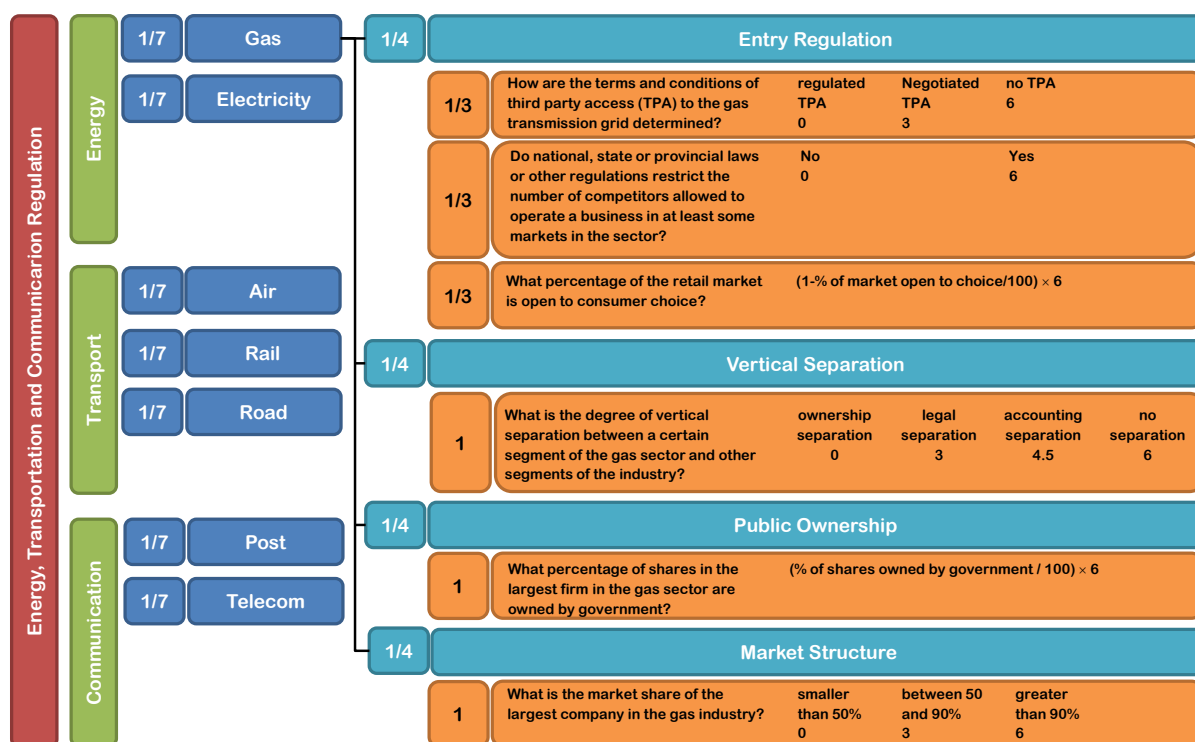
Energy, Transportation and Communicarion Regulation

Energy

1/7 Gas

1/7 Electricity

Transport

1/7 Air

1/7 Rail

1/7 Road

Communication

1/7 Post

1/7 Telecom

1/4 Entry Regulation

1/3 How are the terms and conditions of third party access (TPA) to the gas transmission grid determined? regulated TPA 0 Negotiated TPA 3 no TPA 6

1/3 Do national, state or provincial laws or other regulations restrict the number of competitors allowed to operate a business in at least some markets in the sector? No 0 Yes 6

1/3 What percentage of the retail market is open to consumer choice? (1-% of market open to choice/100) × 6

1/4 Vertical Separation

1 What is the degree of vertical separation between a certain segment of the gas sector and other segments of the industry? ownership separation 0 legal separation 3 accounting separation 4.5 no separation 6

1/4 Public Ownership

1 What percentage of shares in the largest firm in the gas sector are owned by government? (% of shares owned by government / 100) × 6

1/4 Market Structure

1 What is the market share of the largest company in the gas industry? smaller than 50% 0 between 50 and 90% 3 greater than 90% 6